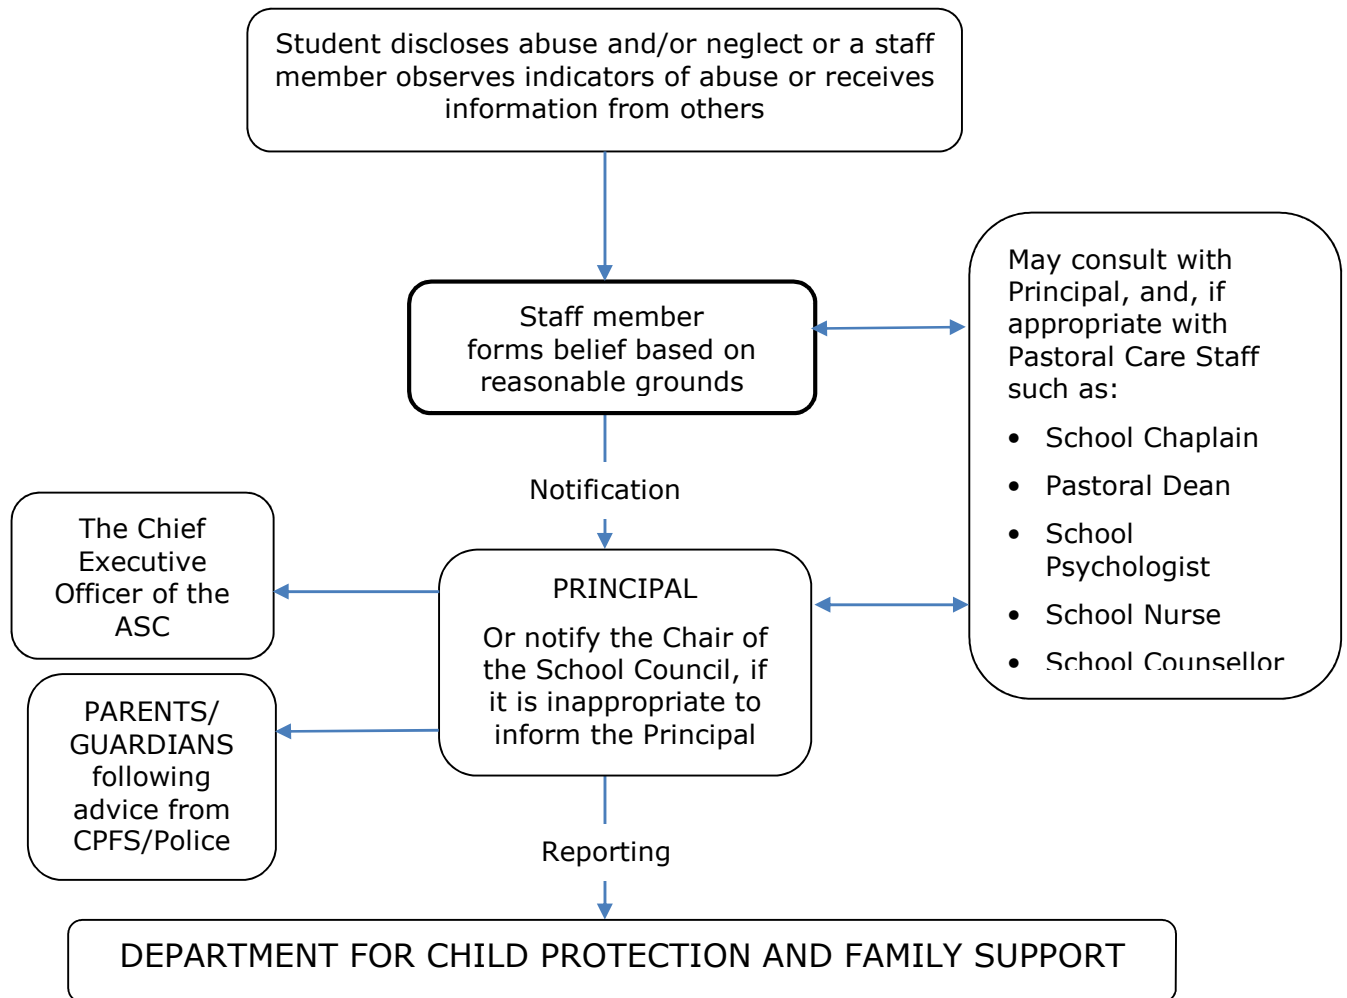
Student discloses abuse and/or neglect or a staff member observes indicators of abuse or receives information from others

Staff member forms belief based on reasonable grounds

May consult with Principal, and, if appropriate with Pastoral Care Staff such as:

- School Chaplain
- Pastoral Dean
- School Psychologist
- School Nurse
- School Counsellor

Notification

The Chief Executive Officer of the ASC

PRINCIPAL

Or notify the Chair of the School Council, if it is inappropriate to inform the Principal

PARENTS/ GUARDIANS following advice from CPFS/Police

Reporting

DEPARTMENT FOR CHILD PROTECTION AND FAMILY SUPPORT